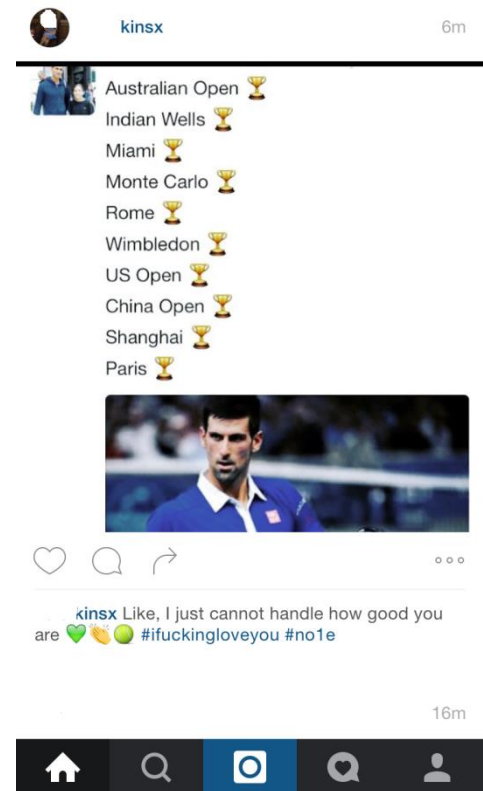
kinsx 6m

Australian Open 🏆
Indian Wells 🏆
Miami 🏆
Monte Carlo 🏆
Rome 🏆
Wimbledon 🏆
US Open 🏆
China Open 🏆
Shanghai 🏆
Paris 🏆

kinsx Like, I just cannot handle how good you are 💚👏🎾 #ifuckingloveyou #no1e

16m